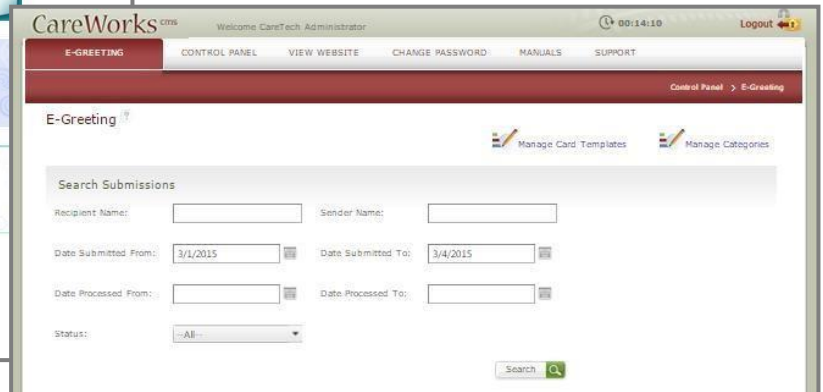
CareWorks cms Welcome CareTech Administrator

00:14:10

Logout

E-GREETING CONTROL PANEL VIEW WEBSITE CHANGE PASSWORD MANUALS SUPPORT

Control Panel > E-Greeting

E-Greeting ?

Manage Card Templates

Manage Categories

Search Submissions

Recipient Name:

Sender Name:

Date Submitted From: 3/1/2015

Date Submitted To: 3/4/2015

Date Processed From:

Date Processed To:

Status: --All--

Search